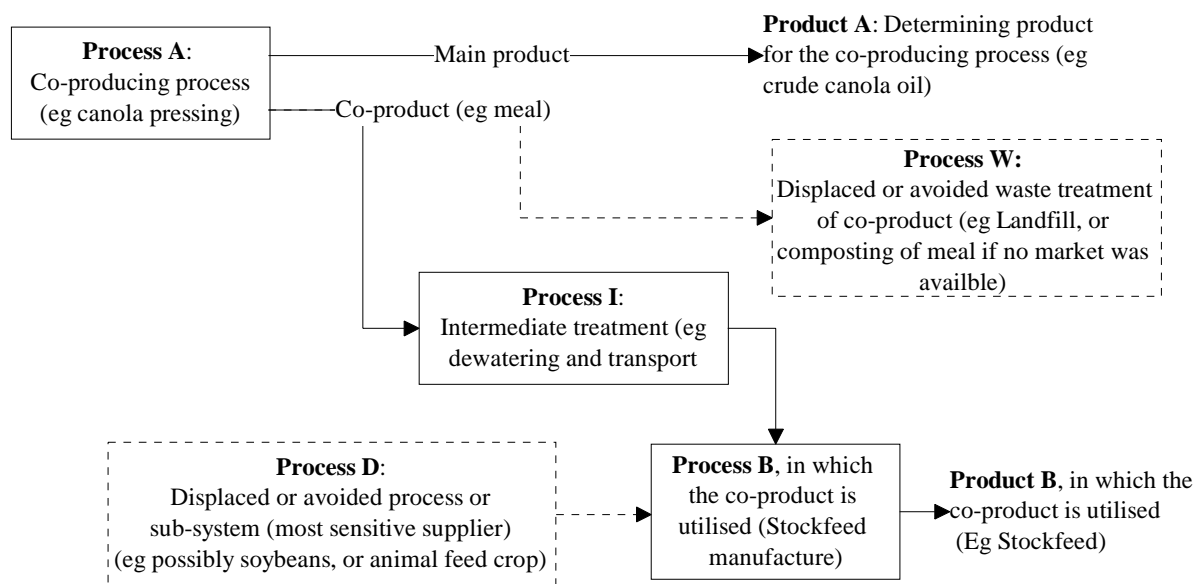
**Process A**: Co-producing process (eg canola pressing)

Main product

**Product A**: Determining product for the co-producing process (eg crude canola oil)

Co-product (eg meal)

**Process W:** Displaced or avoided waste treatment of co-product (eg Landfill, or composting of meal if no market was availble)

**Process I**: Intermediate treatment (eg dewatering and transport

**Process D**: Displaced or avoided process or sub-system (most sensitive supplier) (eg possibly soybeans, or animal feed crop)

**Process B**, in which the co-product is utilised (Stockfeed manufacture)

**Product B**, in which the co-product is utilised (Eg Stockfeed)